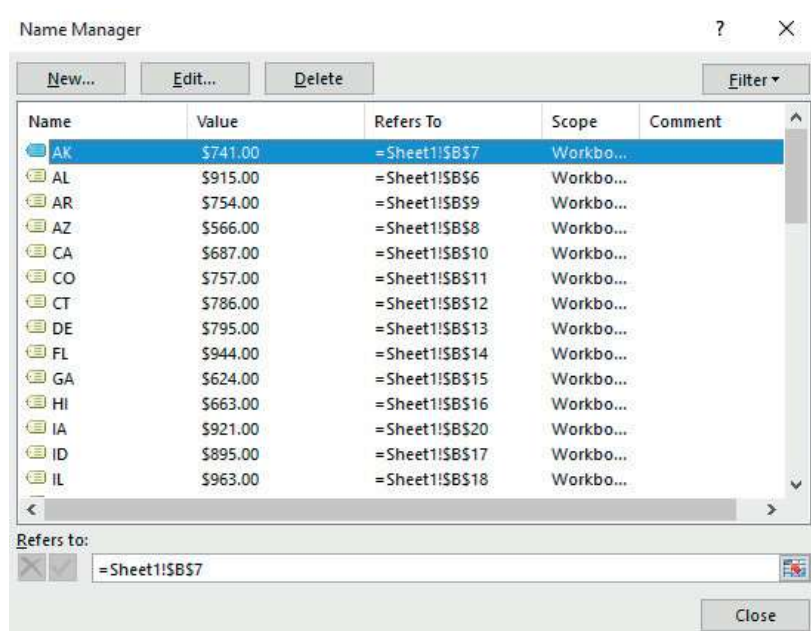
Name Manager

?

New...

Edit...

Delete

Filter ▾

| Name | Value | Refers To | Scope | Comment |
|---|---|---|---|---|
| AK | \$741.00 | =Sheet1!\$B\$7 | Workbo... | |
| AL | \$915.00 | =Sheet1!\$B\$6 | Workbo... | |
| AR | \$754.00 | =Sheet1!\$B\$9 | Workbo... | |
| AZ | \$566.00 | =Sheet1!\$B\$8 | Workbo... | |
| CA | \$687.00 | =Sheet1!\$B\$10 | Workbo... | |
| CO | \$757.00 | =Sheet1!\$B\$11 | Workbo... | |
| CT | \$786.00 | =Sheet1!\$B\$12 | Workbo... | |
| DE | \$795.00 | =Sheet1!\$B\$13 | Workbo... | |
| FL | \$944.00 | =Sheet1!\$B\$14 | Workbo... | |
| GA | \$624.00 | =Sheet1!\$B\$15 | Workbo... | |
| HI | \$663.00 | =Sheet1!\$B\$16 | Workbo... | |
| IA | \$921.00 | =Sheet1!\$B\$20 | Workbo... | |
| ID | \$895.00 | =Sheet1!\$B\$17 | Workbo... | |
| IL | \$963.00 | =Sheet1!\$B\$18 | Workbo... | |

Refers to:

=Sheet1!\$B\$7

Close